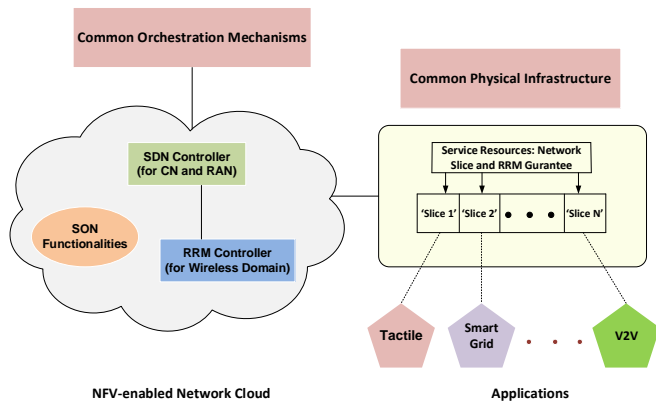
Common Orchestration Mechanisms

Common Physical Infrastructure

SDN Controller (for CN and RAN)

SON Functionalities

RRM Controller (for Wireless Domain)

Service Resources: Network Slice and RRM Gurantee

'Slice 1' 'Slice 2' ● ● ● 'Slice N'

Tactile

Smart Grid

V2V

NFV-enabled Network Cloud

Applications